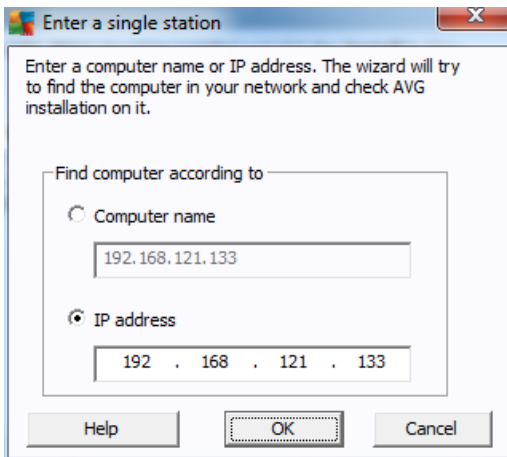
Enter a single station

Enter a computer name or IP address. The wizard will try to find the computer in your network and check AVG installation on it.

Find computer according to

Computer name

192.168.121.133

IP address

192 . 168 . 121 . 133

Help

OK

Cancel